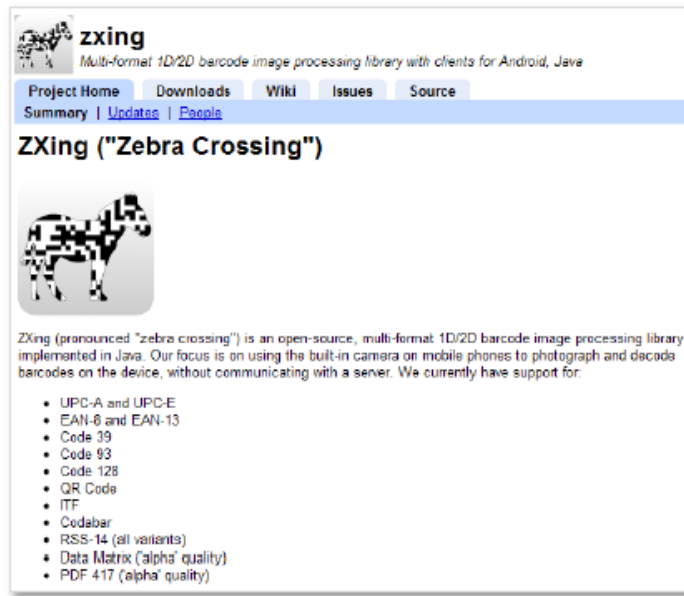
zxing

Multi-format 1D/2D barcode image processing library with clients for Android, Java

Project Home | Downloads | Wiki | Issues | Source

Summary | Updates | People

ZXing ("Zebra Crossing")

ZXing (pronounced "zebra crossing") is an open-source, multi-format 1D/2D barcode image processing library implemented in Java. Our focus is on using the built-in camera on mobile phones to photograph and decode barcodes on the device, without communicating with a server. We currently have support for:

- UPC-A and UPC-E
- EAN-8 and EAN-13
- Code 39
- Code 93
- Code 128
- QR Code
- ITF
- Codabar
- RSS-14 (all variants)
- Data Matrix ('alpha' quality)
- PDF 417 ('alpha' quality)